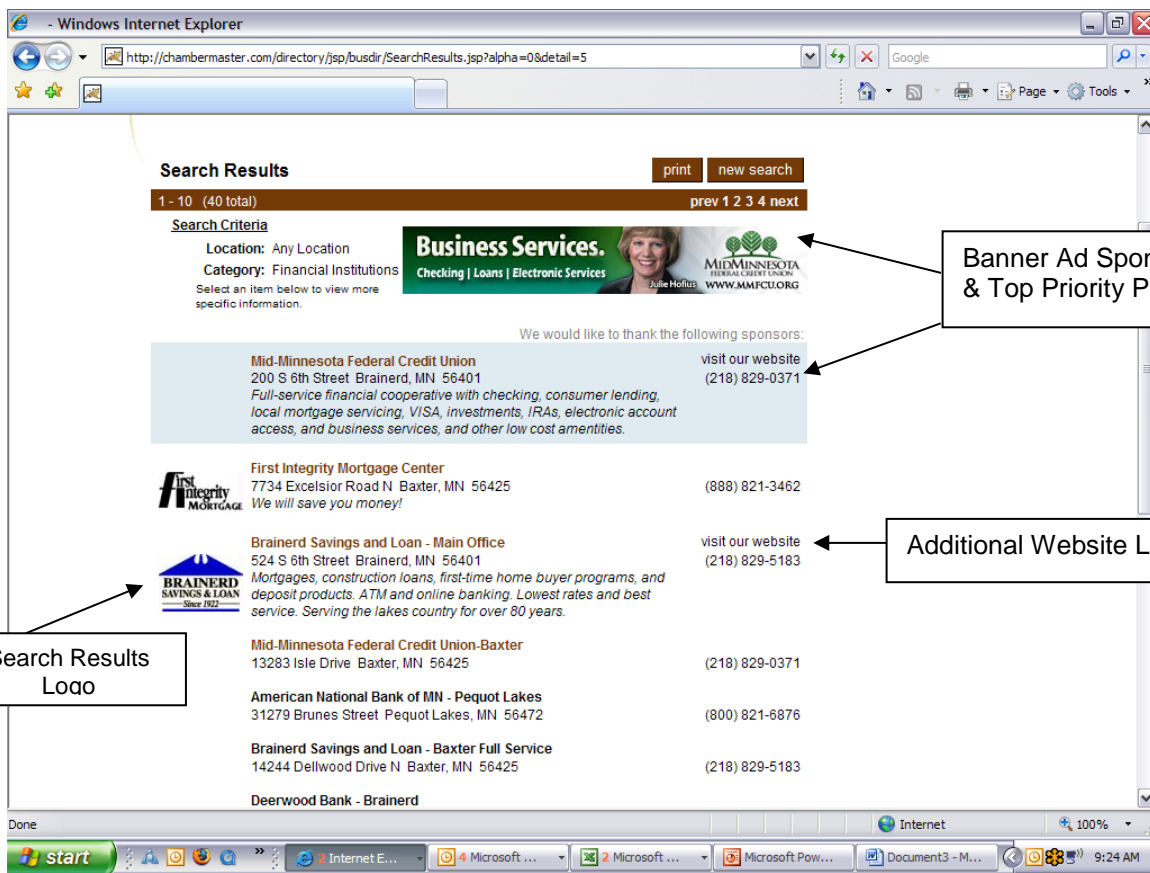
- Windows Internet Explorer

http://chambermaster.com/directory/jsp/busdir/SearchResults.jsp?alpha=0&detail=5

Google

Page ▾ Tools ▾

Search Results

print new search

1 - 10 (40 total)

prev 1 2 3 4 next

Search Criteria

Location: Any Location

Category: Financial Institutions

Select an item below to view more specific information.

Business Services.

Checking | Loans | Electronic Services

Julie Hofius

MIDMINNESOTA FEDERAL CREDIT UNION

WWW.MMFCU.ORG

Banner Ad Spon
& Top Priority P

We would like to thank the following sponsors:

Mid-Minnesota Federal Credit Union
200 S 6th Street Brainerd, MN 56401
Full-service financial cooperative with checking, consumer lending, local mortgage servicing, VISA, investments, IRAs, electronic account access, and business services, and other low cost amentities.

visit our website
(218) 829-0371

First Integrity Mortgage

First Integrity Mortgage Center
7734 Excelsior Road N Baxter, MN 56425
We will save you money!

(888) 821-3462

Brainerd Savings and Loan - Main Office
524 S 6th Street Brainerd, MN 56401
Mortgages, construction loans, first-time home buyer programs, and deposit products. ATM and online banking. Lowest rates and best service. Serving the lakes country for over 80 years.

visit our website
(218) 829-5183

Additional Website L

BRAINERD SAVINGS & LOAN Since 1922

Search Results Logo

Mid-Minnesota Federal Credit Union-Baxter
13283 Isle Drive Baxter, MN 56425

(218) 829-0371

American National Bank of MN - Pequot Lakes
31279 Brunes Street Pequot Lakes, MN 56472

(800) 821-6876

Brainerd Savings and Loan - Baxter Full Service
14244 Dellwood Drive N Baxter, MN 56425

(218) 829-5183

Deerwood Bank - Brainerd

Done

Internet

100%

start

2 Internet E...

4 Microsoft ...

2 Microsoft ...

Microsoft Pow...

Document3 - M...

9:24 AM